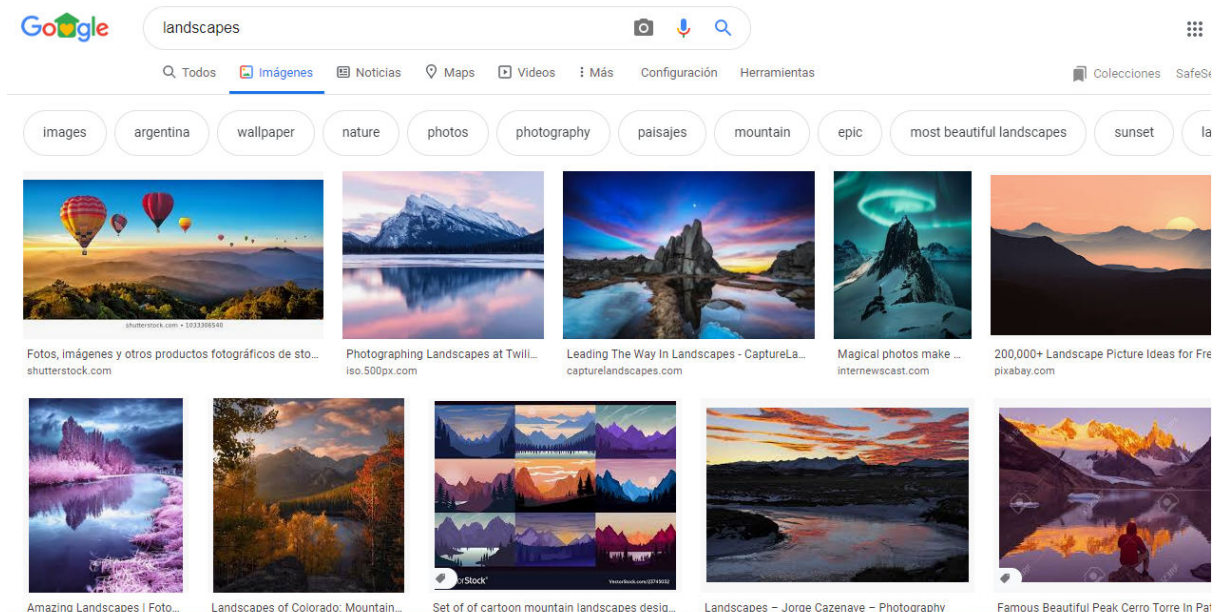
Google

landscapes

Todos Imágenes Noticias Maps Videos Más Configuración Herramientas

Colecciones SafeSe

images argentina wallpaper nature photos photography paisajes mountain epic most beautiful landscapes sunset la

shutterstock.com • 1033306540

Fotos, imágenes y otros productos fotográficos de sto...
shutterstock.com

Photographing Landscapes at Twili...
iso.500px.com

Leading The Way In Landscapes - CaptureLa...
capturelandscapes.com

Magical photos make ...
internewscast.com

200,000+ Landscape Picture Ideas for Fre
pixabay.com

VectorStock VectorStock.com/33749032

Amazing Landscapes | Foto...

Landscapes of Colorado: Mountain...

Set of of cartoon mountain landscapes desig...

Landscapes – Jorge Cazenave – Photography

Famous Beautiful Peak Cerro Torre In Pat